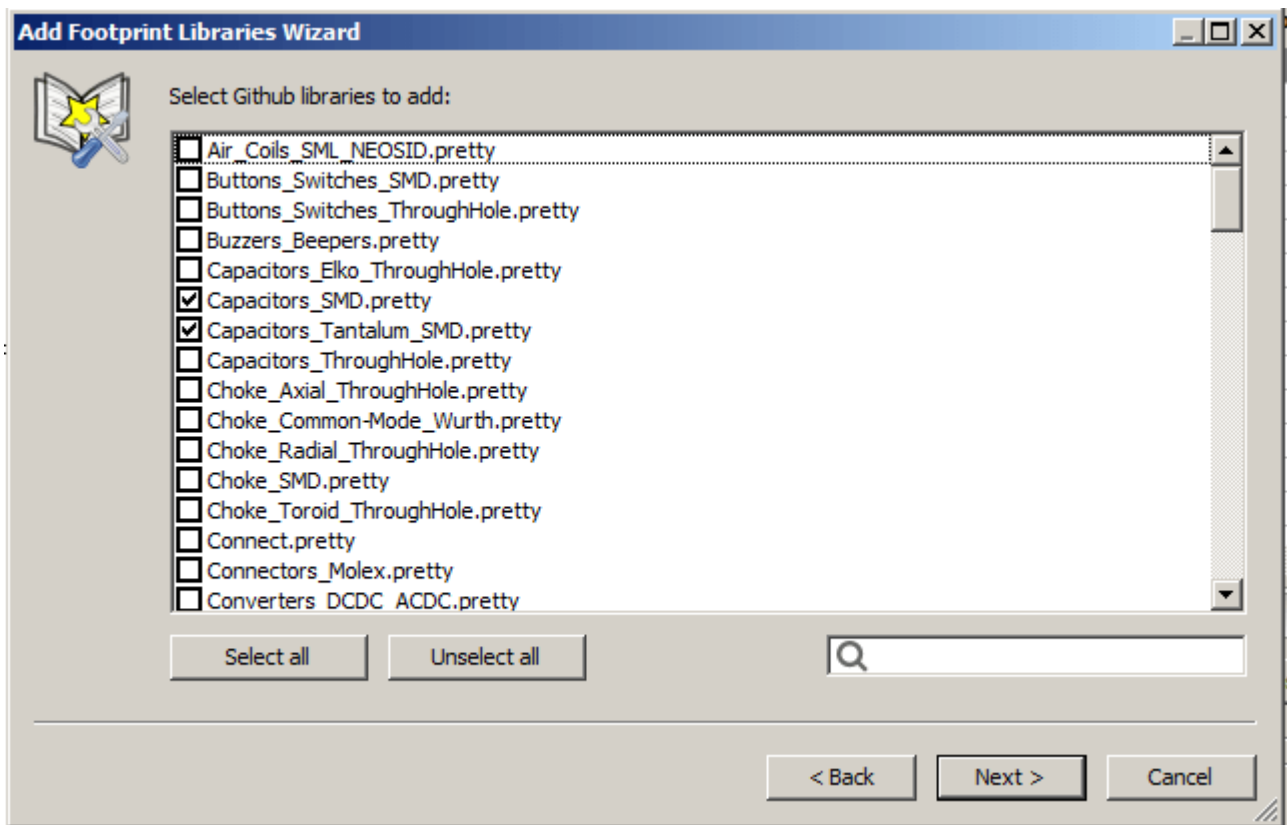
Add Footprint Libraries Wizard

Select Github libraries to add:

Air_Coils_SML_NEOSID.pretty
Buttons_Switches_SMD.pretty
Buttons_Switches_ThroughHole.pretty
Buzzers_Beepers.pretty
Capacitors_Elko_ThroughHole.pretty
Capacitors_SMD.pretty
Capacitors_Tantalum_SMD.pretty
Capacitors_ThroughHole.pretty
Choke_Axial_ThroughHole.pretty
Choke_Common-Mode_Wurth.pretty
Choke_Radial_ThroughHole.pretty
Choke_SMD.pretty
Choke_Toroid_ThroughHole.pretty
Connect.pretty
Connectors_Molex.pretty
Converters_DCDC_ACDC.pretty

Select all
Unselect all

< Back
Next >
Cancel